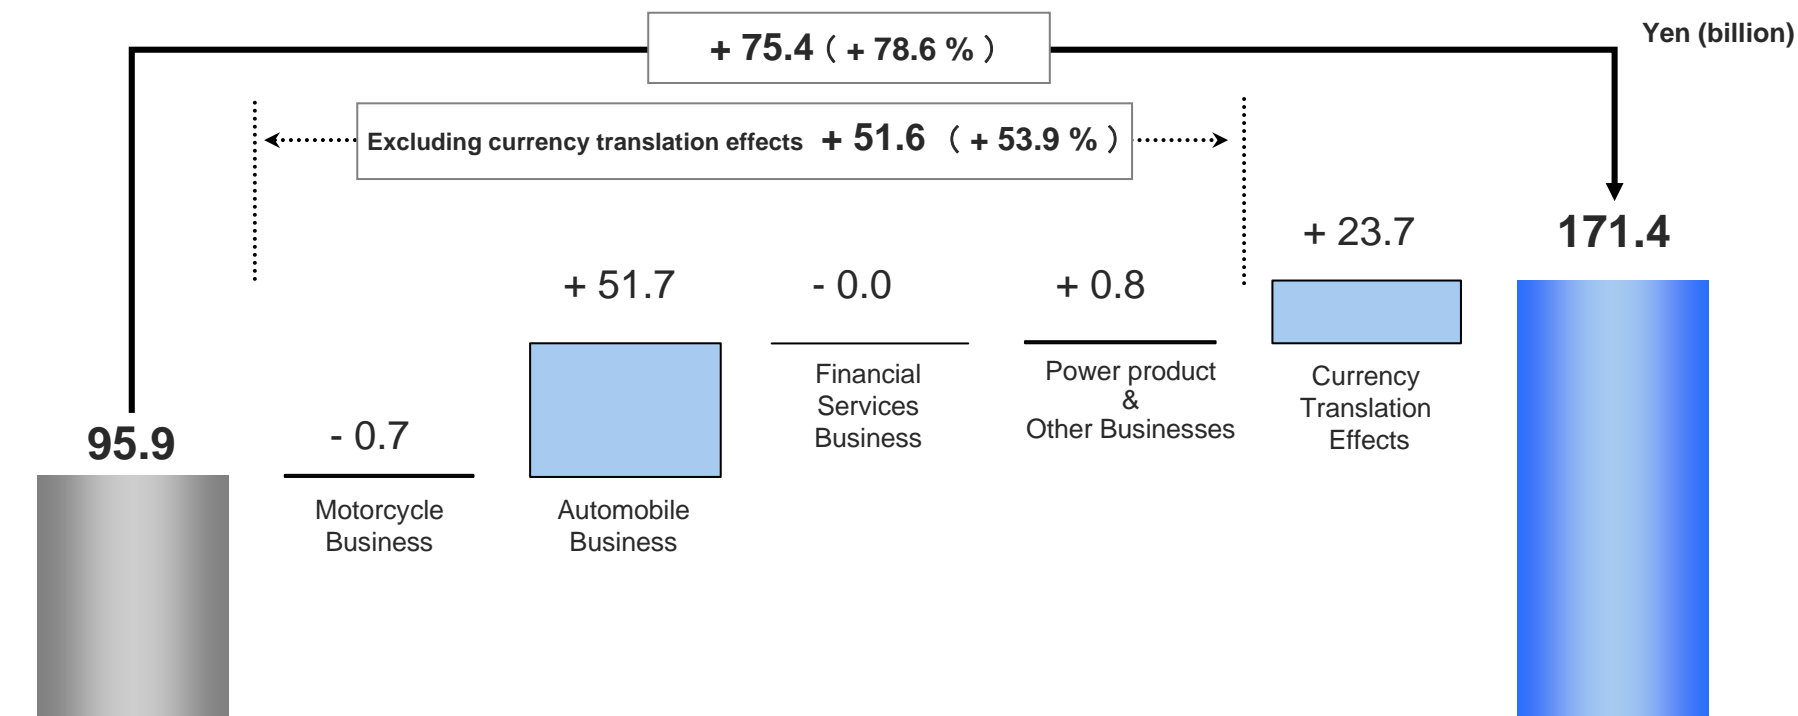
+ 75.4（+ 78.6 %）

Yen (billion)

Excluding currency translation effects + 51.6 （+ 53.9 %）

+ 23.7

171.4

+ 51.7

- 0.0

+ 0.8

Financial Services Business

Power product & Other Businesses

Currency Translation Effects

95.9

- 0.7

Motorcycle Business

Automobile Business